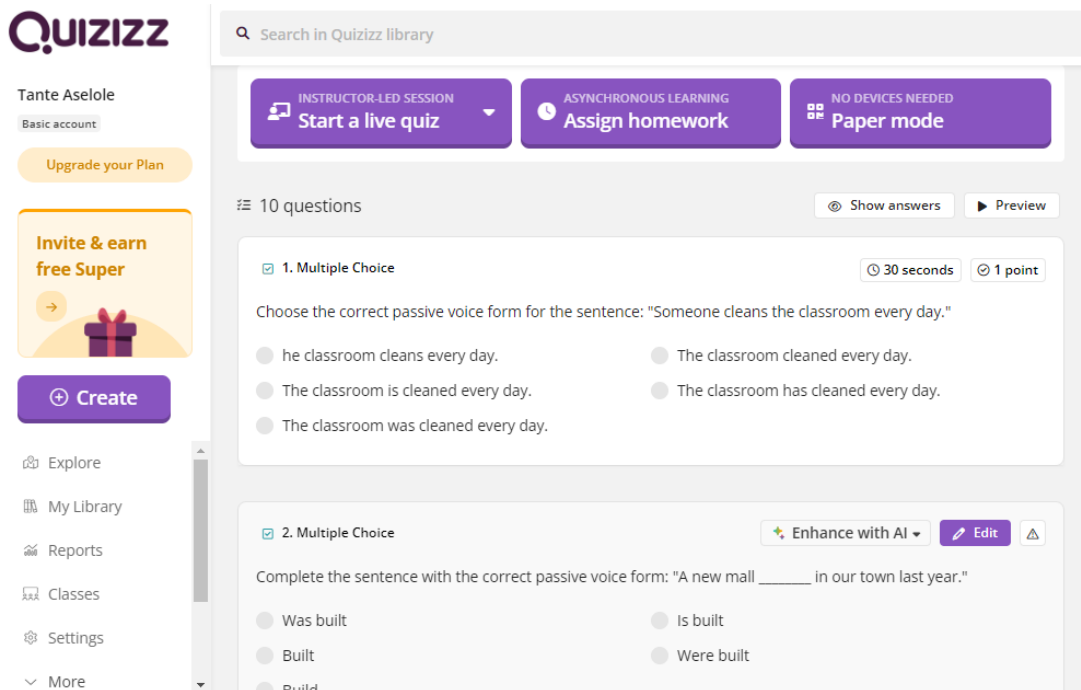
Quizizz

Tante Aselole
Basic account
Upgrade your Plan

Invite & earn free Super

Create

Explore
My Library
Reports
Classes
Settings
More

Search in Quizizz library

INSTRUCTOR-LED SESSION
Start a live quiz

ASYNCHRONOUS LEARNING
Assign homework

NO DEVICES NEEDED
Paper mode

10 questions

Show answers
Preview

1. Multiple Choice
30 seconds
1 point

Choose the correct passive voice form for the sentence: "Someone cleans the classroom every day."

he classroom cleans every day.
The classroom cleaned every day.
The classroom is cleaned every day.
The classroom has cleaned every day.
The classroom was cleaned every day.

2. Multiple Choice
Enhance with AI
Edit

Complete the sentence with the correct passive voice form: "A new mall _______ in our town last year."

Was built
Is built
Built
Were built
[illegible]